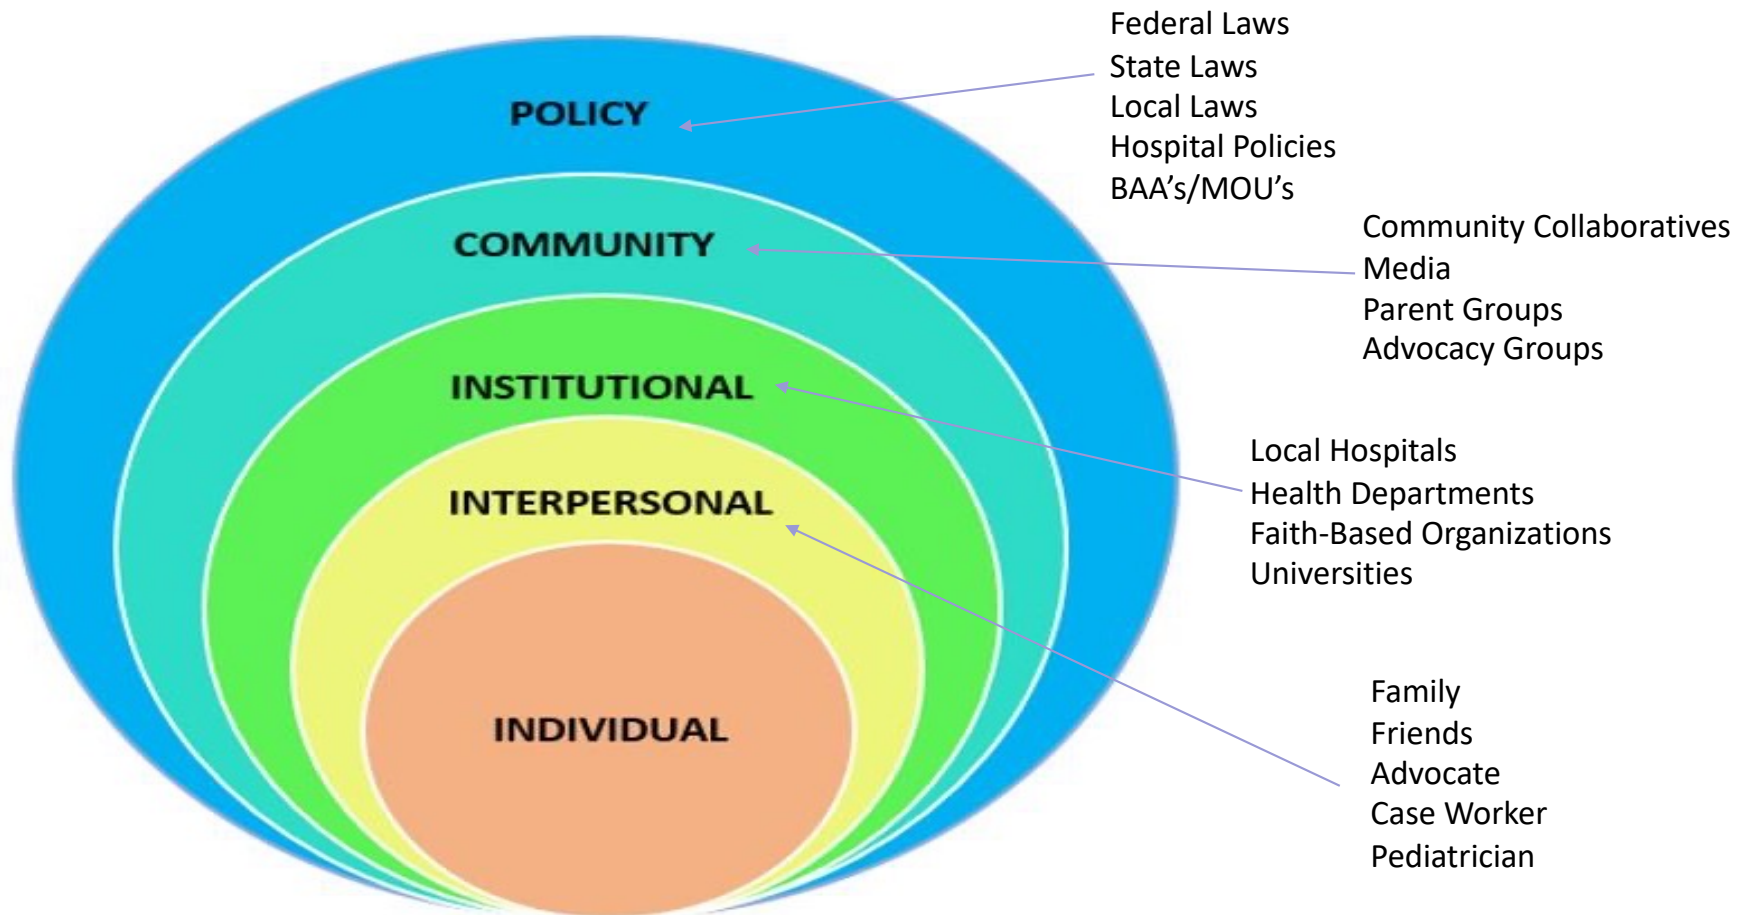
POLICY

Federal Laws
State Laws
Local Laws
Hospital Policies
BAA's/MOU's

COMMUNITY

Community Collaboratives
Media
Parent Groups
Advocacy Groups

INSTITUTIONAL

Local Hospitals
Health Departments
Faith-Based Organizations
Universities

INTERPERSONAL

Family
Friends
Advocate
Case Worker
Pediatrician

INDIVIDUAL